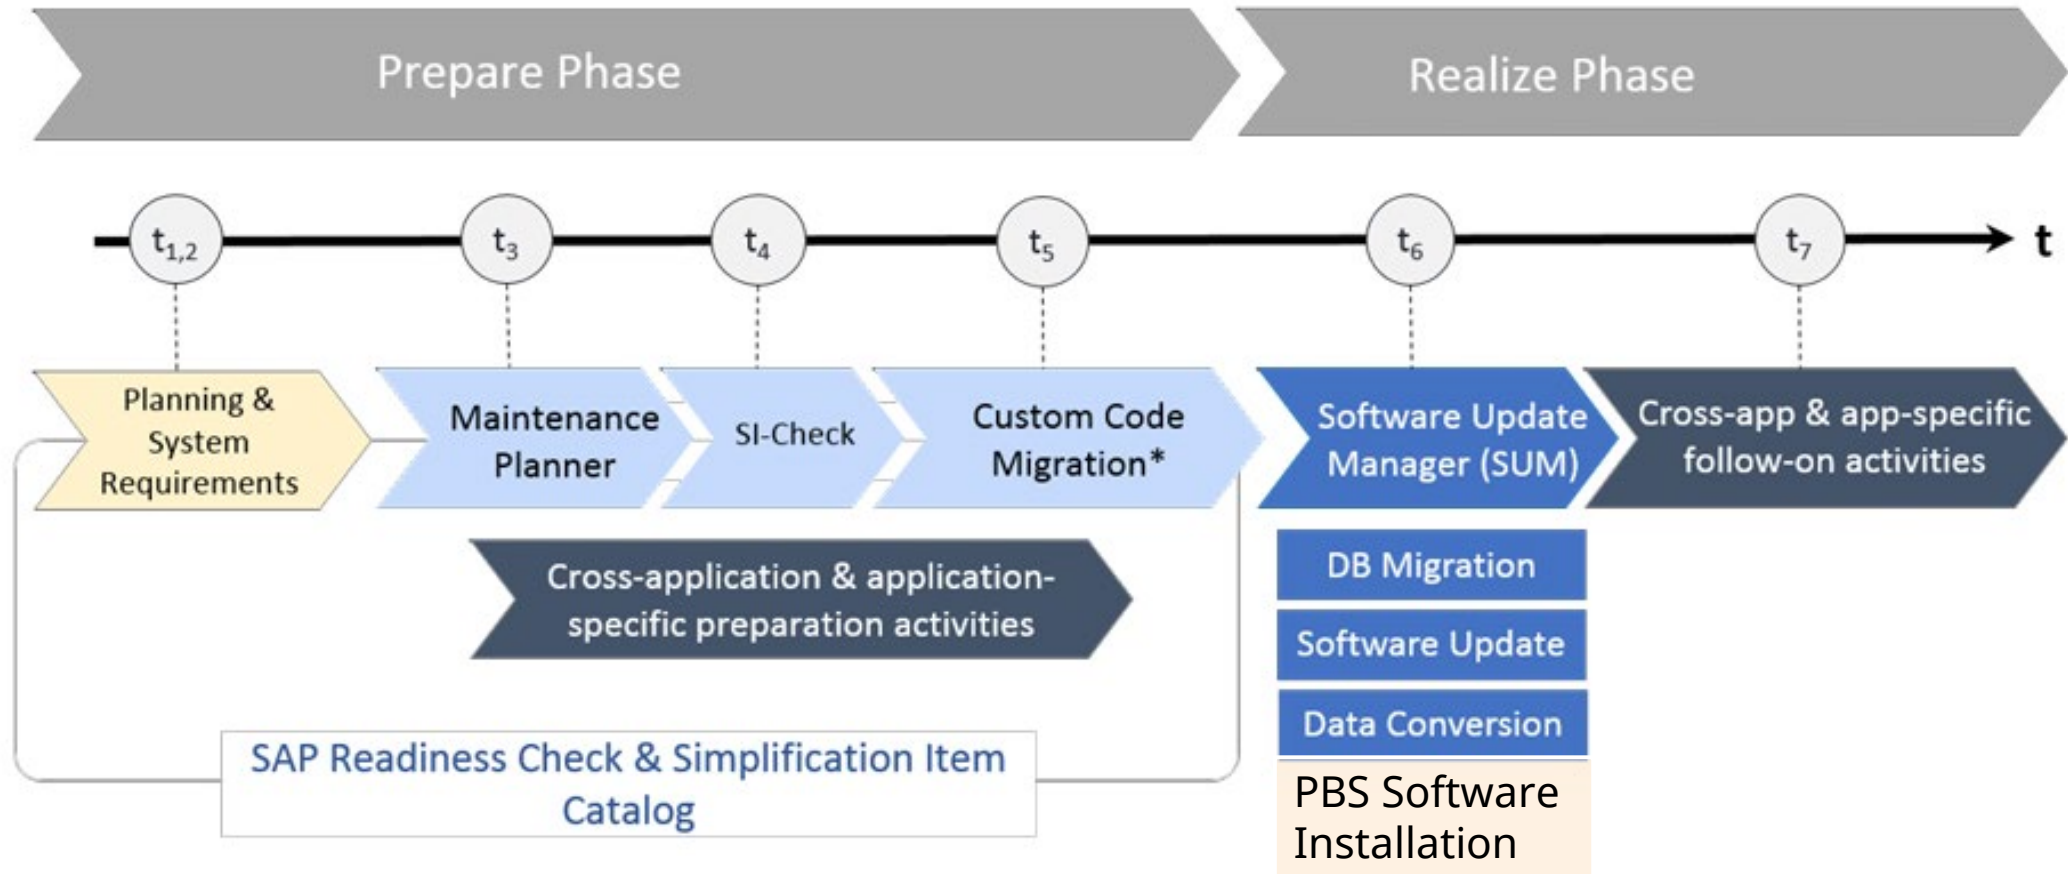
Prepare Phase

Realize Phase

$t_{1,2}$ $t_3$ $t_4$ $t_5$ $t_6$ $t_7$ t

Planning & System Requirements

Maintenance Planner

SI-Check

Custom Code Migration*

Software Update Manager (SUM)

Cross-app & app-specific follow-on activities

Cross-application & application-specific preparation activities

DB Migration

Software Update

Data Conversion

PBS Software Installation

SAP Readiness Check & Simplification Item Catalog